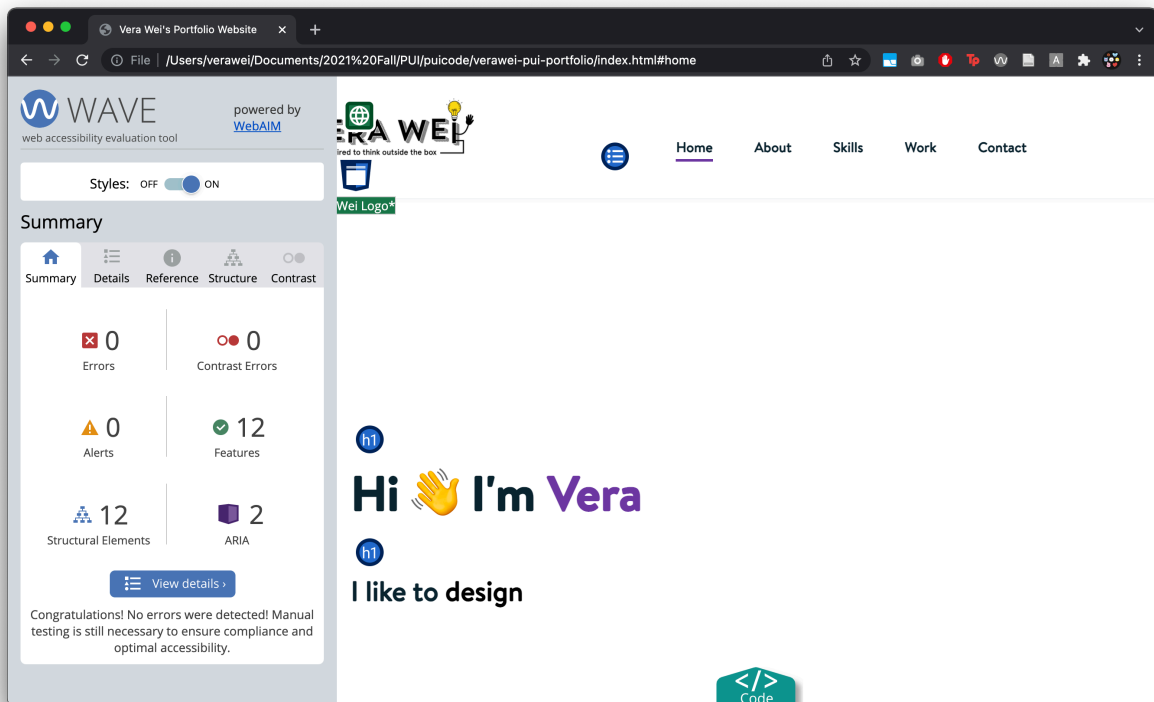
Vera Wei's Portfolio Website ×

File | /Users/verawei/Documents/2021%20Fall/PUI/puicode/verawei-pui-portfolio/index.html#home

WAVE
web accessibility evaluation tool

powered by WebAIM

Styles: OFF ON

Summary

Summary Details Reference Structure Contrast

0
Errors

0
Contrast Errors

0
Alerts

12
Features

12
Structural Elements

2
ARIA

View details ›

Congratulations! No errors were detected! Manual testing is still necessary to ensure compliance and optimal accessibility.

ERA WEI
ired to think outside the box

Wei Logo*

Home About Skills Work Contact

h1

Hi 👋 I'm Vera

h1

I like to design

</>
Code